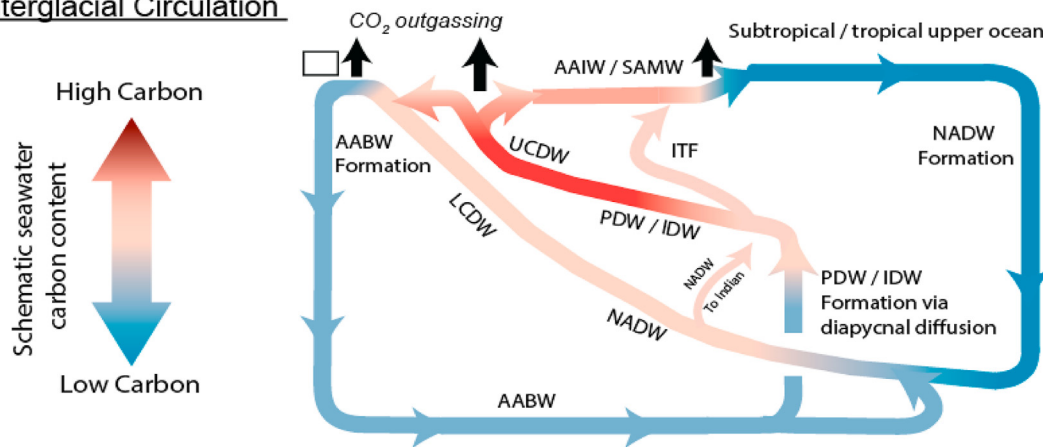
terglacial Circulation

$CO_2$ outgassing

Subtropical / tropical upper ocean

AAIW / SAMW

High Carbon

Schematic seawater carbon content

Low Carbon

AABW Formation

UCDW

ITF

NADW Formation

LCDW

PDW / IDW

NADW

To Indian

PDW / IDW Formation via diapycnal diffusion

NADW

AABW